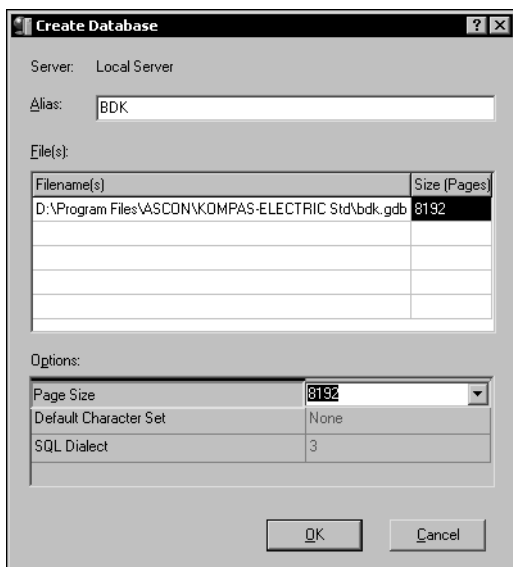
Create Database ? X

Server: Local Server

Alias: BDK

File(s):

| Filename(s) | Size (Pages) |
|---|---|
| D:\Program Files\ASCON\KOMPAS-ELECTRIC Std\bdk.gdb | 8192 |
| | |
| | |
| | |
| | |

Options:

| | |
|---|---|
| Page Size | 8192 |
| Default Character Set | None |
| SQL Dialect | 3 |

OK Cancel